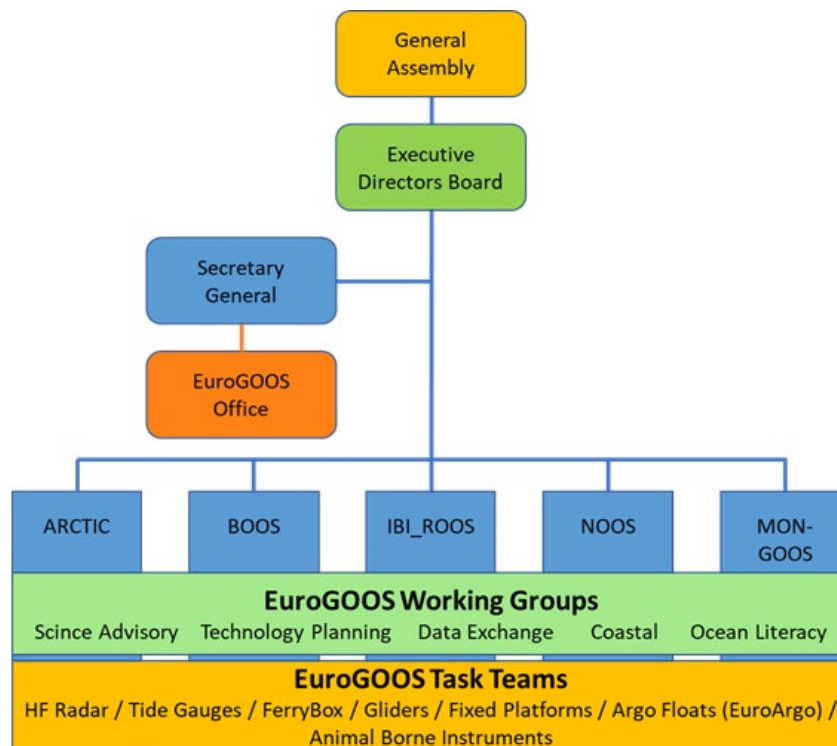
General Assembly

Executive Directors Board

Secretary General

EuroGOOS Office

ARCTIC

BOOS

IBI_ROOS

NOOS

MON-GOOS

EuroGOOS Working Groups

Scince Advisory Technology Planning Data Exchange Coastal Ocean Literacy

EuroGOOS Task Teams

HF Radar / Tide Gauges / FerryBox / Gliders / Fixed Platforms / Argo Floats (EuroArgo) / Animal Borne Instruments